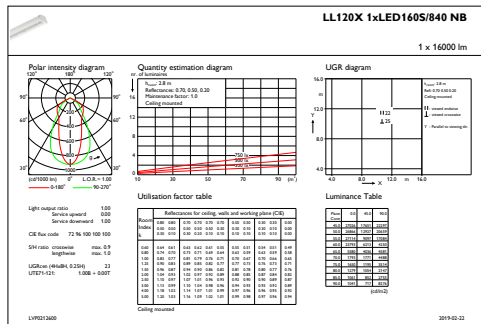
LL120X 1xLED160S/840 NB

1 x 16000 lm

Polar intensity diagram

120° 180° 120°

90° 90°

60° 60°

30° 0° 30°

(cd/1000 lm) L.O.R.= 1.00

0-180° 90-270°

Quantity estimation diagram

nr. of luminaires

Hroom: 2.8 m
Reflectances: 0.70, 0.50, 0.20
Maintenance factor: 1.0
Ceiling mounted

16

12

8

4

10 30 50 70 90 (m²)

UGR diagram

16.0

12.0

8.0

4.0

4.0 8.0 12.0 m 16.0

Utilisation factor table

Reflectances for ceiling, walls and working plane (CIE)

Room Index k

Ceiling mounted

Luminance Table

(cd/m2)

Light output ratio 1.00
Service upward 0.00
Service downward 1.00

CIE flux code 72 96 100 100 100

SHI ratio crosswise max. 0.9
longitwise max. 1.0

UGRcon (4Hx8H, 0.25H) 23
UTE71-121: 1.00E + 0.00T

LVP0212600 2019-02-22